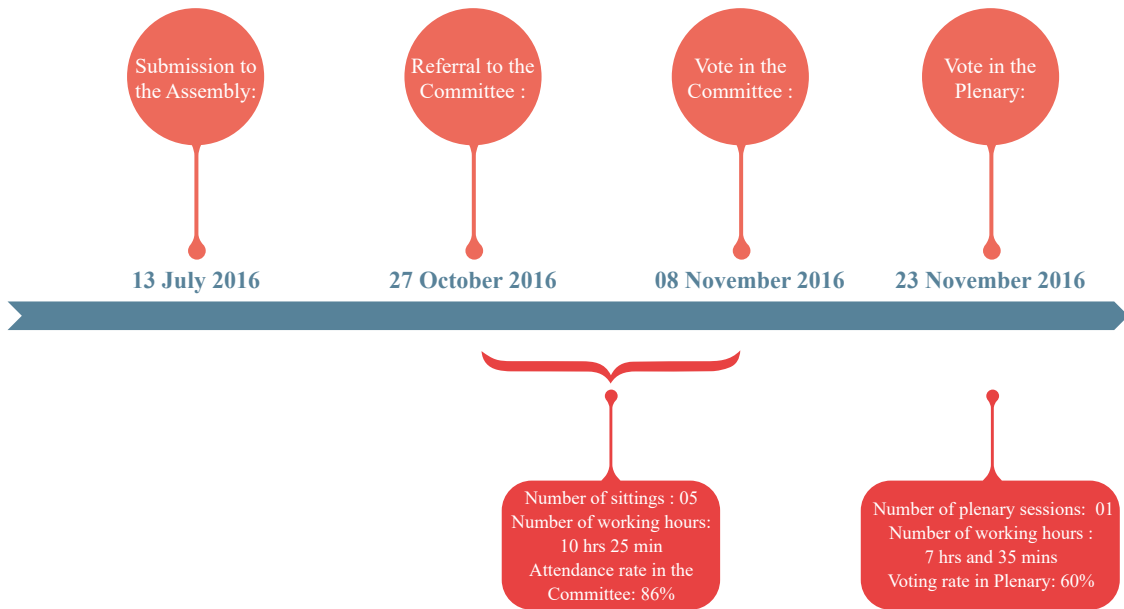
Submission to the Assembly:

Referral to the Committee :

Vote in the Committee :

Vote in the Plenary:

13 July 2016

27 October 2016

08 November 2016

23 November 2016

Number of sittings : 05
Number of working hours: 10 hrs 25 min
Attendance rate in the Committee: 86%

Number of plenary sessions: 01
Number of working hours : 7 hrs and 35 mins
Voting rate in Plenary: 60%